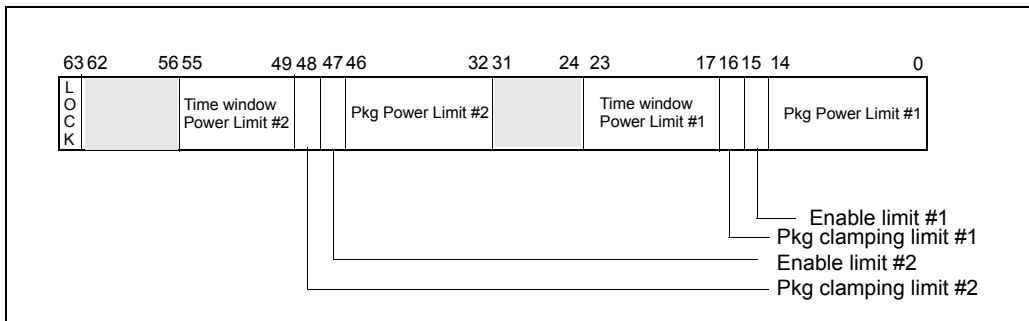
63 62 56 55 49 48 47 46 32 31 24 23 17 16 15 14 0

L O C K

Time window Power Limit #2

Pkg Power Limit #2

Time window Power Limit #1

Pkg Power Limit #1

Enable limit #1

Pkg clamping limit #1

Enable limit #2

Pkg clamping limit #2